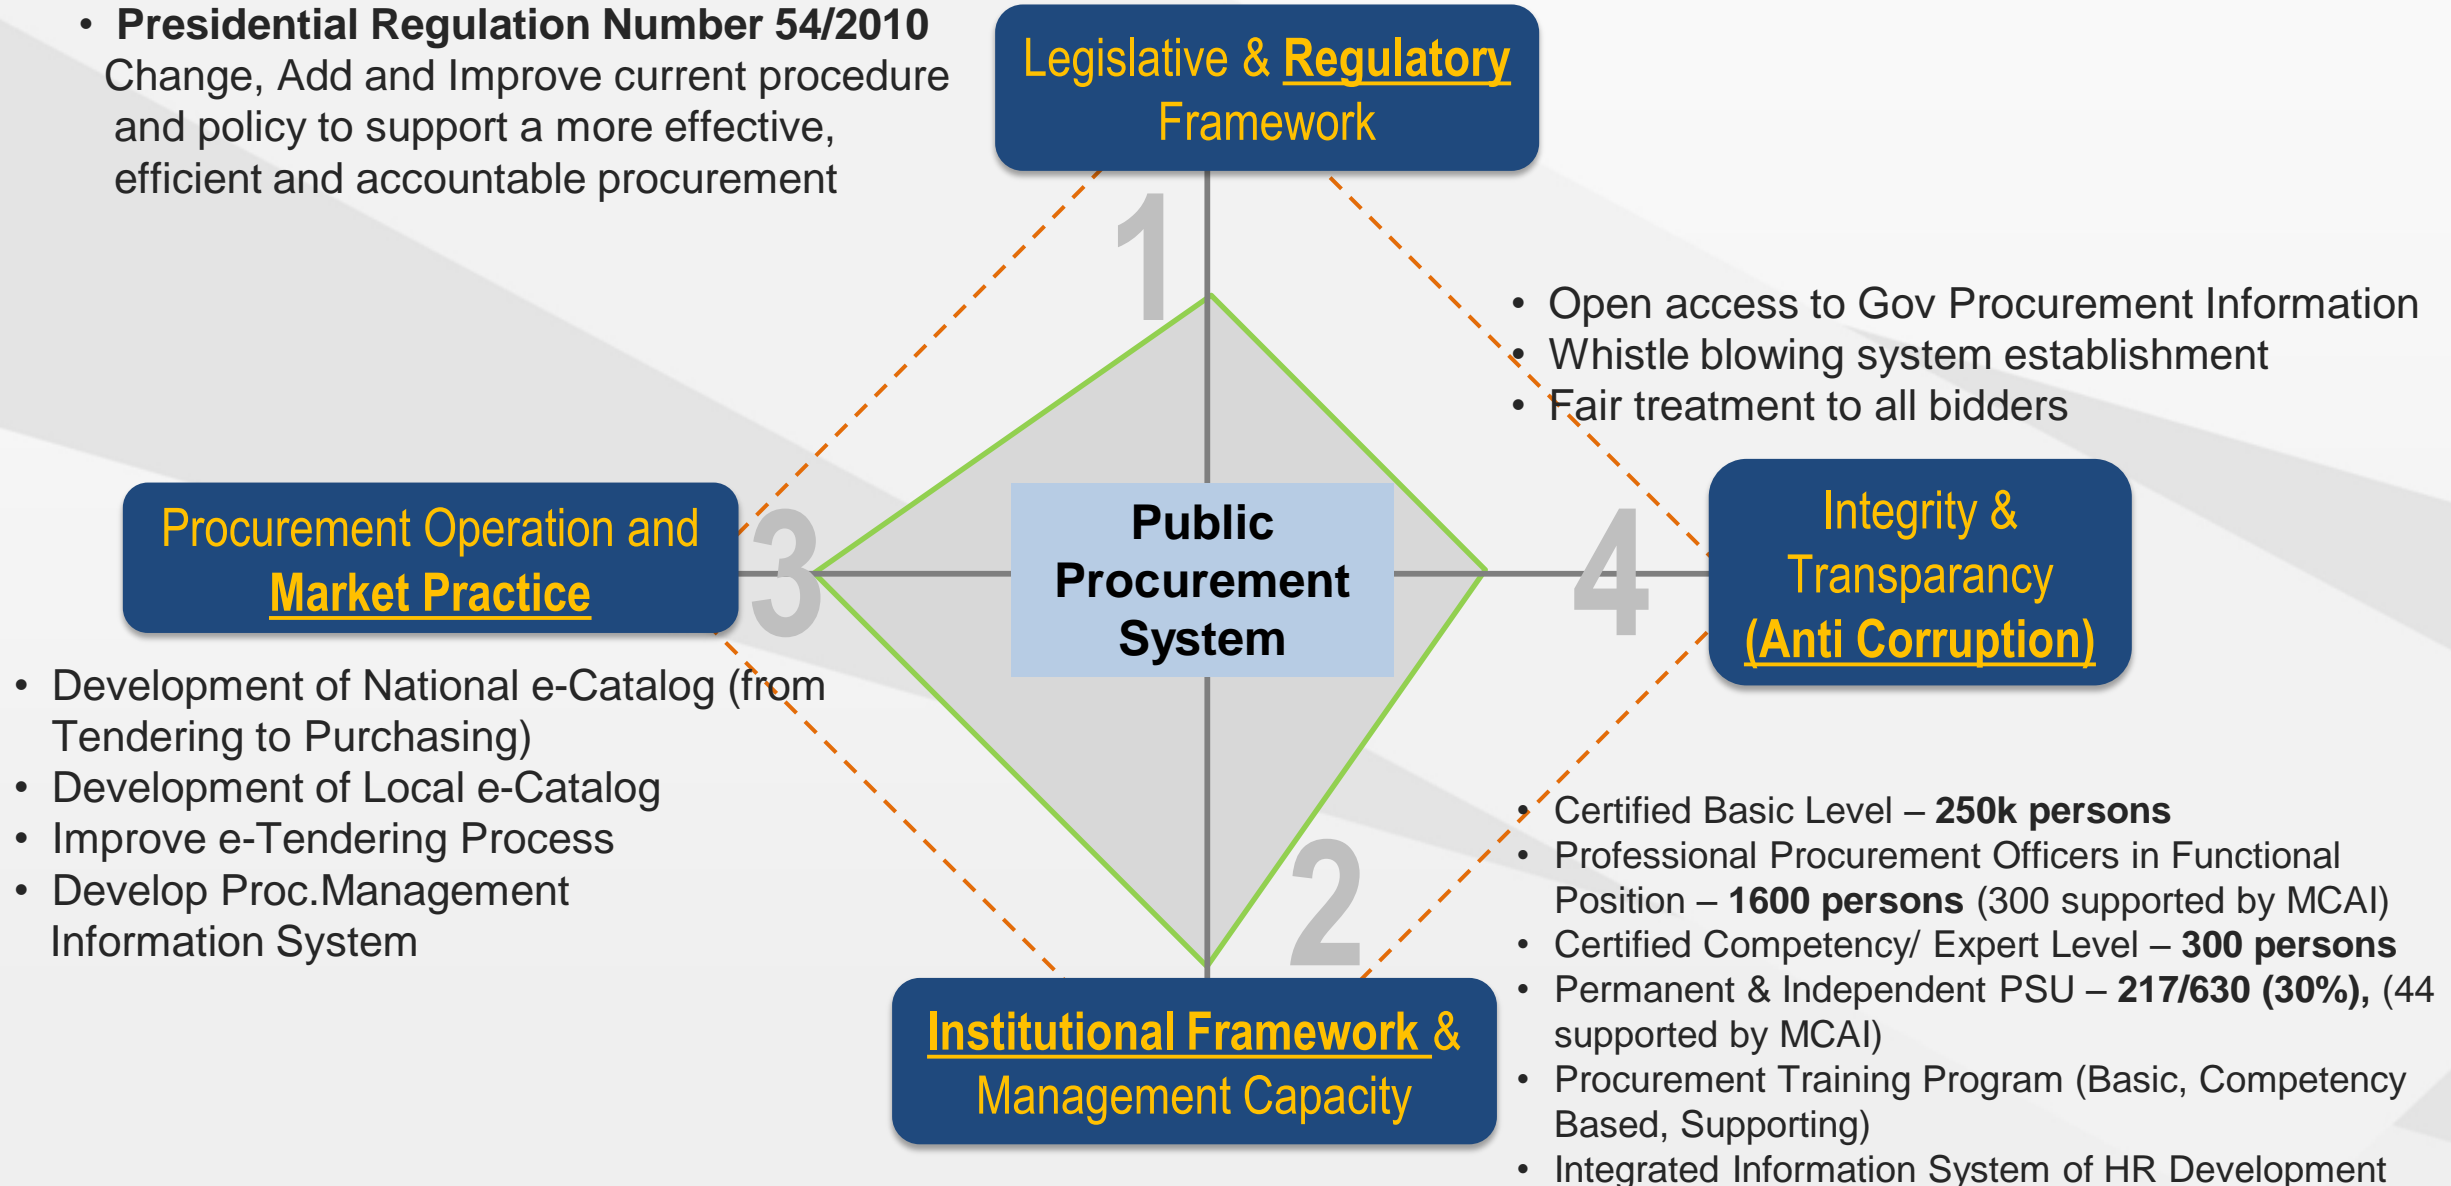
• **Presidential Regulation Number 54/2010**
Change, Add and Improve current procedure and policy to support a more effective, efficient and accountable procurement

Legislative & Regulatory Framework

1

• Open access to Gov Procurement Information
• Whistle blowing system establishment
• Fair treatment to all bidders

Procurement Operation and Market Practice

3

Public Procurement System

4

Integrity & Transparancy (Anti Corruption)

• Development of National e-Catalog (from Tendering to Purchasing)
• Development of Local e-Catalog
• Improve e-Tendering Process
• Develop Proc.Management Information System

2

• Certified Basic Level – **250k persons**
• Professional Procurement Officers in Functional Position – **1600 persons** (300 supported by MCAI)
• Certified Competency/ Expert Level – **300 persons**
• Permanent & Independent PSU – **217/630 (30%),** (44 supported by MCAI)
• Procurement Training Program (Basic, Competency Based, Supporting)
• Integrated Information System of HR Development

Institutional Framework & Management Capacity